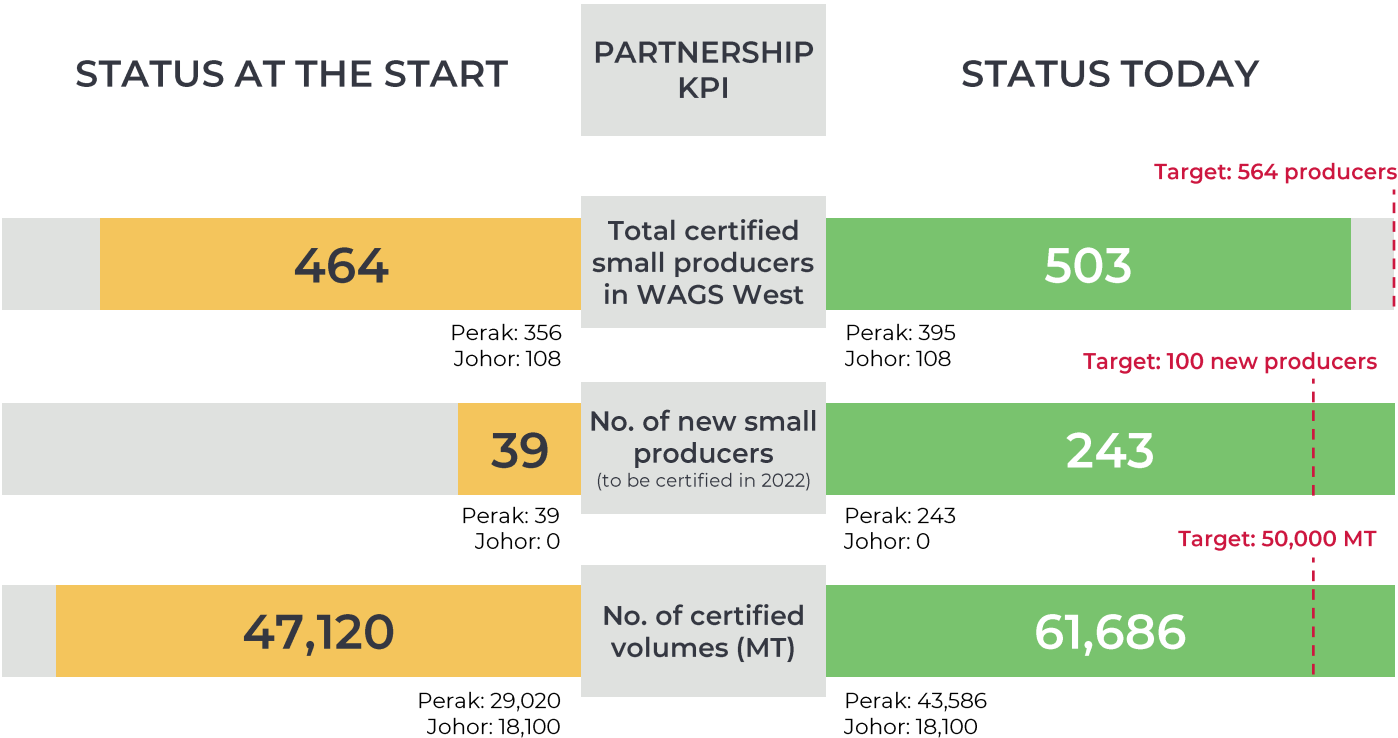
STATUS AT THE START

PARTNERSHIP KPI

STATUS TODAY

Target: 564 producers

464

Total certified small producers in WAGS West

503

Perak: 356
Johor: 108

Perak: 395
Johor: 108

Target: 100 new producers

39

No. of new small producers
(to be certified in 2022)

243

Perak: 39
Johor: 0

Perak: 243
Johor: 0

Target: 50,000 MT

47,120

No. of certified volumes (MT)

61,686

Perak: 29,020
Johor: 18,100

Perak: 43,586
Johor: 18,100